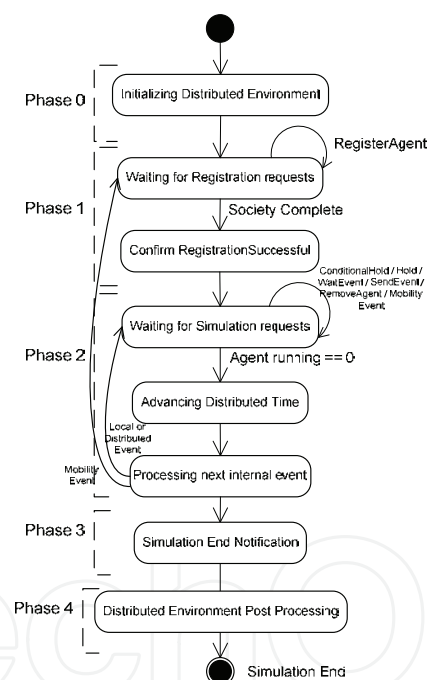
Phase 0
Initializing Distributed Environment
RegisterAgent
Waiting for Registration requests
Phase 1
Society Complete
Confirm RegistrationSuccessful
ConditionalHold / Hold / WaitEvent / SendEvent / RemoveAgent / Mobility Event
Waiting for Simulation requests
Phase 2
Agent running == 0
Advancing Distributed Time
Local or Distributed Event
Mobility Event
Processing next internal event
Phase 3
Simulation End Notification
Phase 4
Distributed Environment Post Processing
Simulation End